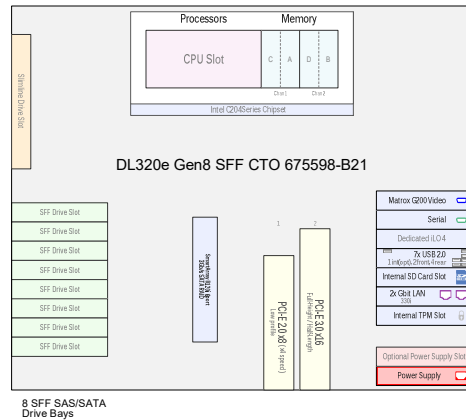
Processors

Memory

CPU Slot

C A D B

Chan1 Chan2

Intel C204Series Chipset

Slimline Drive Slot

DL320e Gen8 SFF CTO 675598-B21

SFF Drive Slot

SFF Drive Slot

SFF Drive Slot

SFF Drive Slot

SFF Drive Slot

SFF Drive Slot

SFF Drive Slot

SFF Drive Slot

Smart Array B120i Bpmt 256kB SATA RAID

1

PCI-E 2.0 x8 (x4 speed)
Low profile

2

PCI-E 3.0 x16
Full-height / half-length

Matrox G200 Video

Serial

Dedicated iLO4

7x USB 2.0
1 int(opt), 2 front, 4 rear

Internal SD Card Slot

2x Gbit LAN
330i

Internal TPM Slot

Optional Power Supply Slot

Power Supply

8 SFF SAS/SATA
Drive Bays